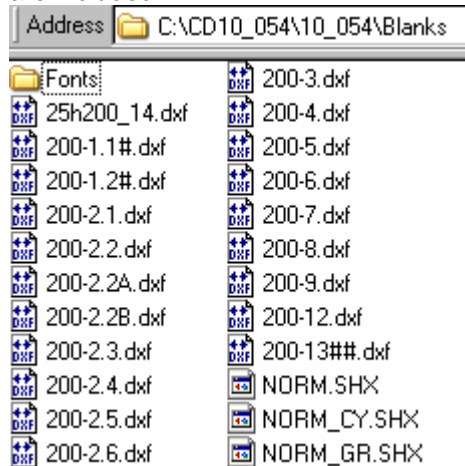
Address C:\CD10_054\10_054\Blanks

Fonts
25h200_14.dxf
200-1.1#.dxf
200-1.2#.dxf
200-2.1.dxf
200-2.2.dxf
200-2.2A.dxf
200-2.2B.dxf
200-2.3.dxf
200-2.4.dxf
200-2.5.dxf
200-2.6.dxf

200-3.dxf
200-4.dxf
200-5.dxf
200-6.dxf
200-7.dxf
200-8.dxf
200-9.dxf
200-12.dxf
200-13##.dxf
NORM.SHX
NORM_CY.SHX
NORM_GR.SHX